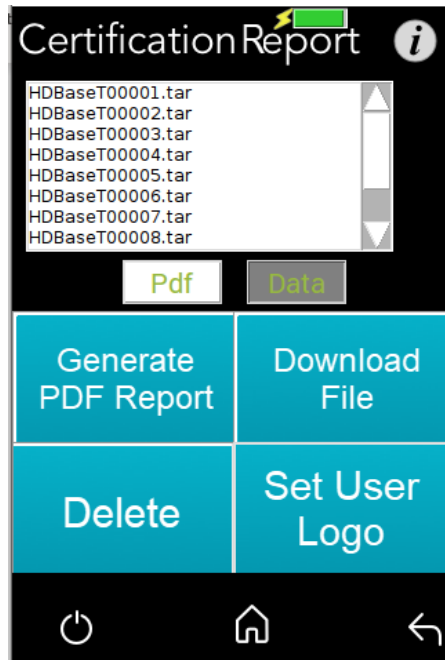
Certification Report

i

HDBaseT00001.tar
HDBaseT00002.tar
HDBaseT00003.tar
HDBaseT00004.tar
HDBaseT00005.tar
HDBaseT00006.tar
HDBaseT00007.tar
HDBaseT00008.tar

Pdf

Data

Generate PDF Report

Download File

Delete

Set User Logo